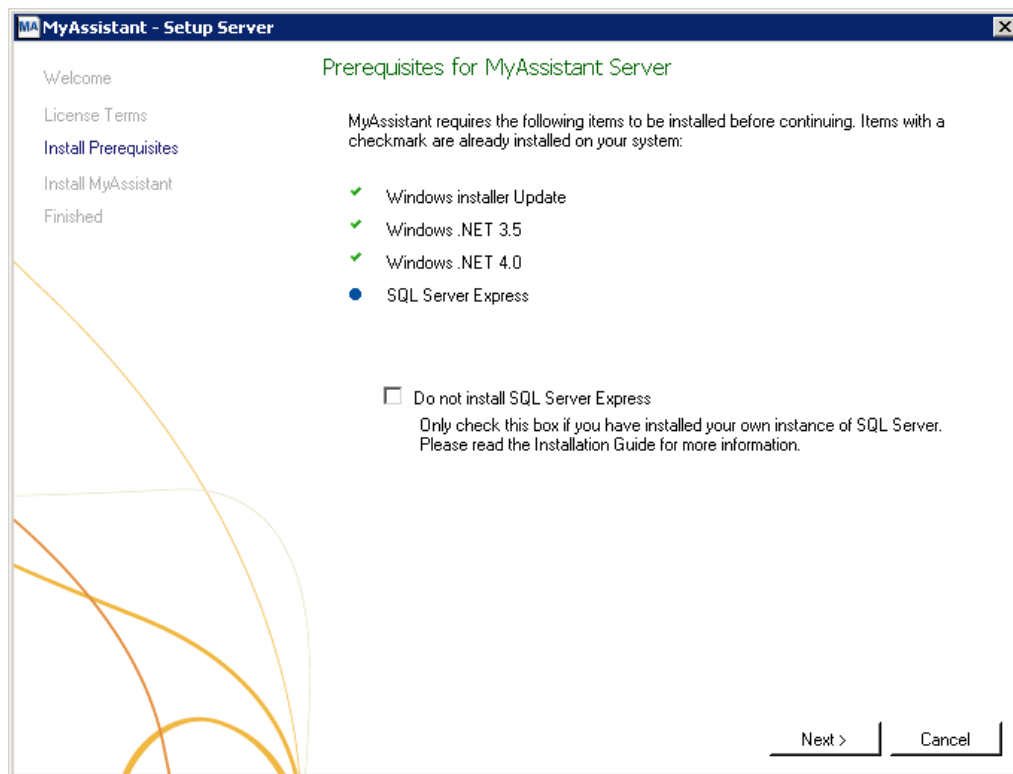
MA MyAssistant - Setup Server

Welcome
License Terms
Install Prerequisites
Install MyAssistant
Finished

Prerequisites for MyAssistant Server

MyAssistant requires the following items to be installed before continuing. Items with a checkmark are already installed on your system:

Windows installer Update
Windows .NET 3.5
Windows .NET 4.0
SQL Server Express

Do not install SQL Server Express
Only check this box if you have installed your own instance of SQL Server. Please read the Installation Guide for more information.

Next >
Cancel